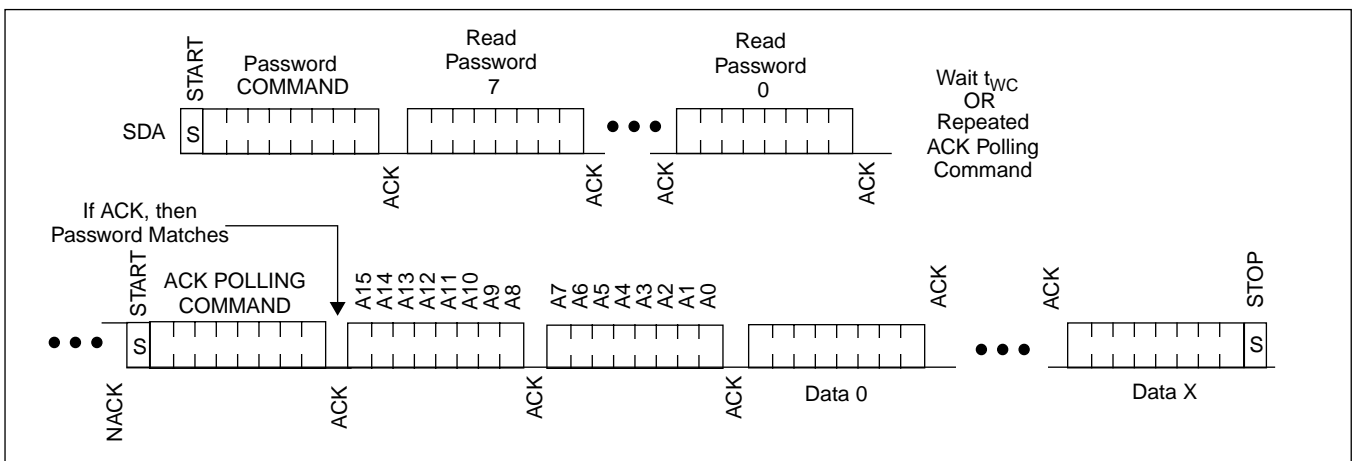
START

Password COMMAND

Read Password 7

Read Password 0

Wait $t_{WC}$ OR Repeated ACK Polling Command

SDA

S

ACK

ACK

ACK

ACK

If ACK, then Password Matches

START

ACK POLLING COMMAND

A15 A14 A13 A12 A11 A10 A9 A8

A7 A6 A5 A4 A3 A2 A1 A0

ACK

ACK

STOP

S

S

NACK

ACK

ACK

ACK

Data 0

Data X